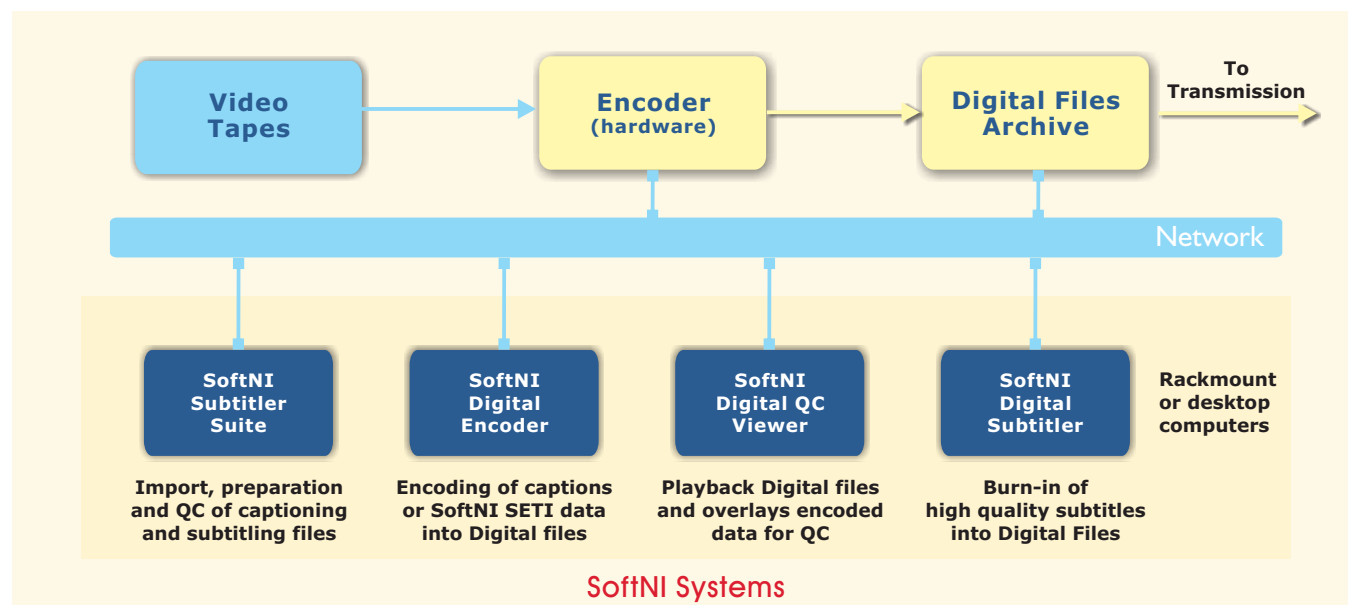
Video Tapes

Encoder
(hardware)

Digital Files Archive

To Transmission

Network

SoftNI Subtitler Suite

Import, preparation and QC of captioning and subtitling files

SoftNI Digital Encoder

Encoding of captions or SoftNI SETI data into Digital files

SoftNI Digital QC Viewer

Playback Digital files and overlays encoded data for QC

SoftNI Digital Subtitler

Burn-in of high quality subtitles into Digital Files

Rackmount or desktop computers

SoftNI Systems